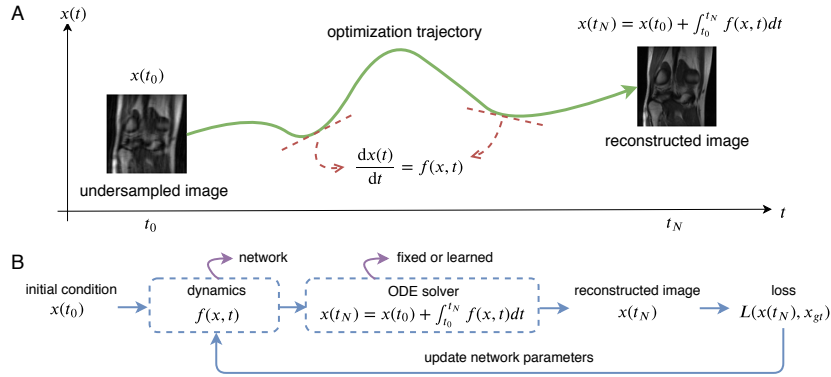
A

$x(t)$

optimization trajectory

$x(t_N) = x(t_0) + \int_{t_0}^{t_N} f(x,t)dt$

$x(t_0)$

undersampled image

$\frac{\mathrm{d}x(t)}{\mathrm{d}t} = f(x,t)$

reconstructed image

$t_0$

$t_N$

$t$

B

network

fixed or learned

initial condition
$x(t_0)$

dynamics
$f(x,t)$

ODE solver
$x(t_N) = x(t_0) + \int_{t_0}^{t_N} f(x,t)dt$

reconstructed image
$x(t_N)$

loss
$L(x(t_N), x_{gt})$

update network parameters